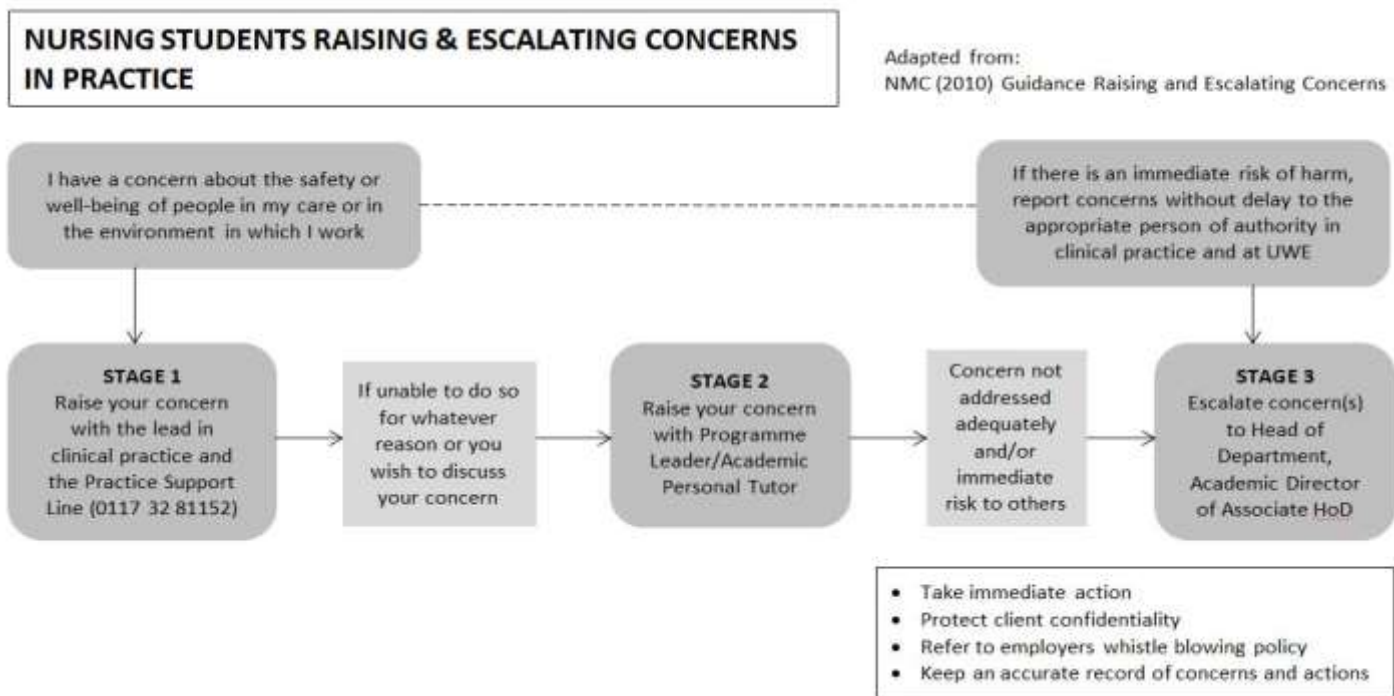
NURSING STUDENTS RAISING & ESCALATING CONCERNS IN PRACTICE

Adapted from:
NMC (2010) Guidance Raising and Escalating Concerns

I have a concern about the safety or well-being of people in my care or in the environment in which I work

If there is an immediate risk of harm, report concerns without delay to the appropriate person of authority in clinical practice and at UWE

STAGE 1
Raise your concern with the lead in clinical practice and the Practice Support Line (0117 32 81152)

If unable to do so for whatever reason or you wish to discuss your concern

STAGE 2
Raise your concern with Programme Leader/Academic Personal Tutor

Concern not addressed adequately and/or immediate risk to others

STAGE 3
Escalate concern(s) to Head of Department, Academic Director of Associate HoD

- Take immediate action
- Protect client confidentiality
- Refer to employers whistle blowing policy
- Keep an accurate record of concerns and actions